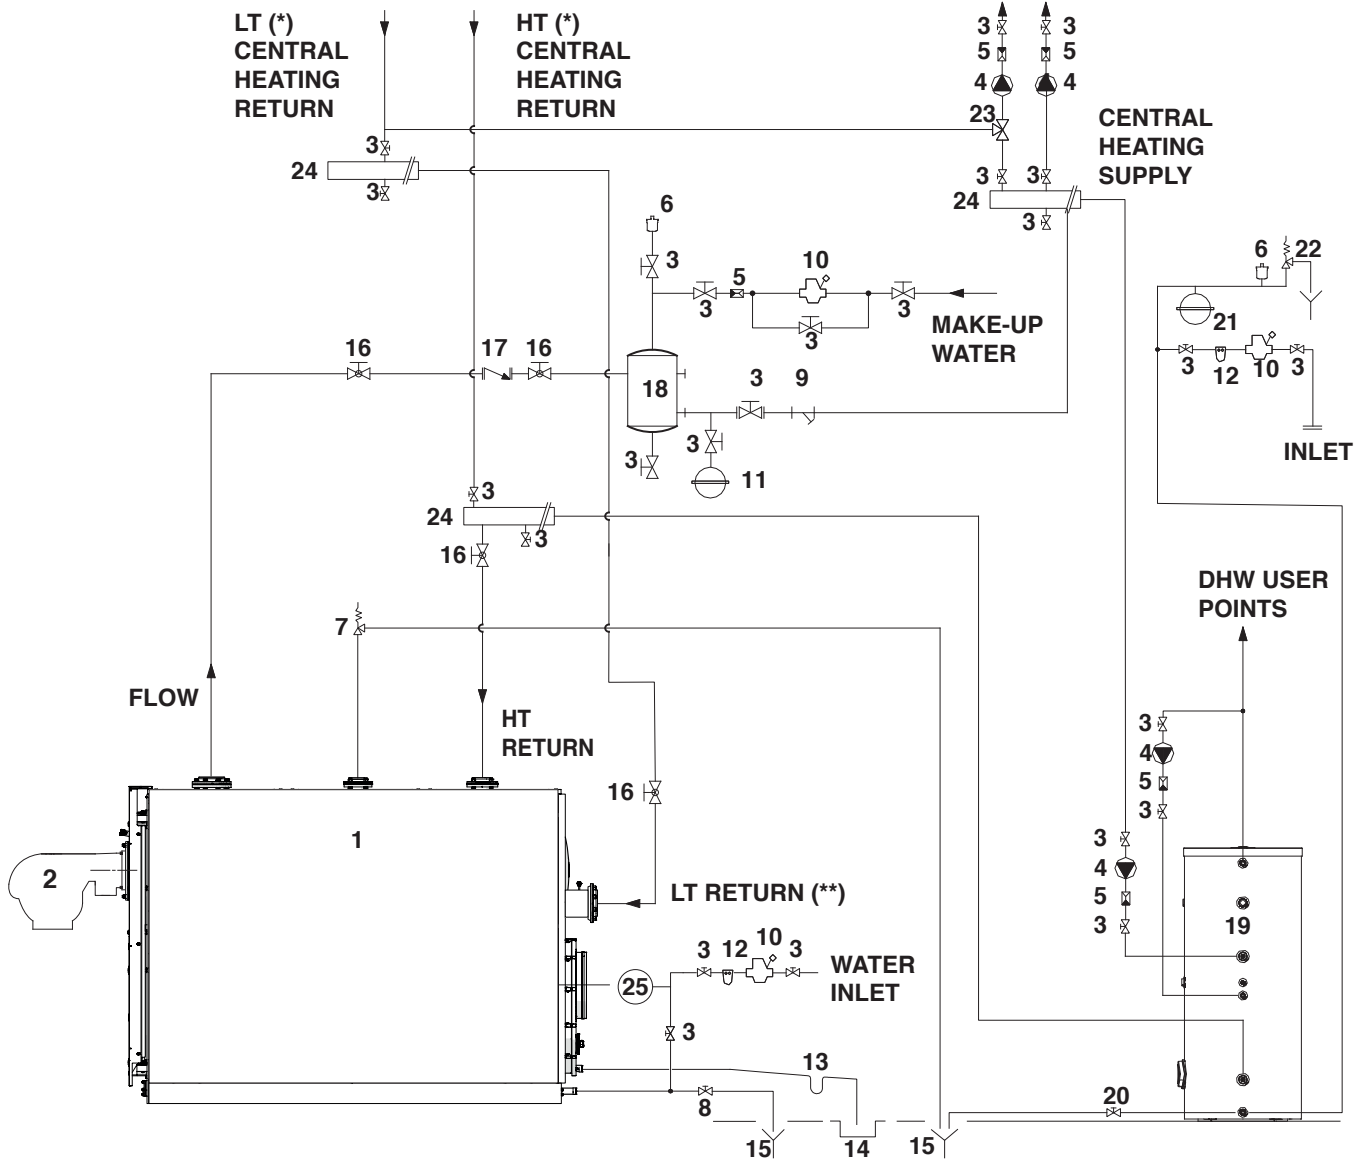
LT (*) CENTRAL HEATING RETURN

HT (*) CENTRAL HEATING RETURN

3 3
5 5
4 4
23

CENTRAL HEATING SUPPLY

3
24
3

3 3
24
3

6
3
10
5
3
3
3
MAKE-UP WATER

6 22
21
3 12 10 3
INLET

16
17 16
18
3 9
3
3
11

3
24
3
16

DHW USER POINTS

7

FLOW

HT RETURN

3
4
5
3

16

1

2

3
4
5
3
19

LT RETURN (**)

3 12 10 3
25
WATER INLET
3
13
8
20
15 14 15